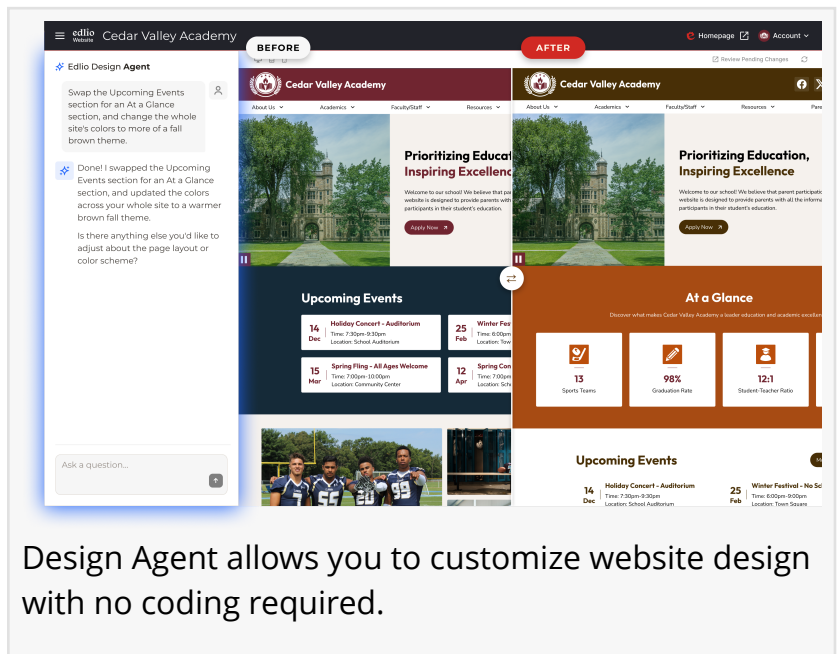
edlio Website Cedar Valley Academy

BEFORE

AFTER

Homepage

Account

Review Pending Changes

Edlio Design Agent

Swap the Upcoming Events section for an At a Glance section, and change the whole site's colors to more of a fall brown theme.

Done! I swapped the Upcoming Events section for an At a Glance section, and updated the colors across your whole site to a warmer brown fall theme.

Is there anything else you'd like to adjust about the page layout or color scheme?

Ask a question...

Cedar Valley Academy

About Us Academics Faculty/Staff Resources

Prioritizing Educat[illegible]
Inspiring Excellenc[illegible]

Welcome to our school! We believe that par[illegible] website is designed to provide parents with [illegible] participants in their student's education.

Apply Now

Upcoming Events

14 Dec Holiday Concert - Auditorium Time: 7:30pm-9:30pm Location: School Auditorium

25 Feb Winter Fes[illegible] Time: 6:00pm Location: Town

15 Mar Spring Fling - All Ages Welcome Time: 7:00pm-10:00pm Location: Community Center

12 Apr Spring Co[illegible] Time: 7:00pm Location: Sch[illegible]

Cedar Valley Academy

About Us Academics Faculty/Staff Resources Pare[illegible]

Prioritizing Education,
Inspiring Excellence

Welcome to our school! We believe that parent participati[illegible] website is designed to provide parents with all the informa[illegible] participants in their student's education.

Apply Now

At a Glance

Discover what makes Cedar Valley Academy a leader education and academic excellen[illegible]

13 Sports Teams

98% Graduation Rate

12:1 Student-Teacher Ratio

Upcoming Events

14 Dec Holiday Concert - Auditorium Time: 7:30pm-9:30pm Location: School Auditorium

25 Feb Winter Festival - No Sch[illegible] Time: 6:00pm-9:00pm Location: Town Square

Design Agent allows you to customize website design with no coding required.